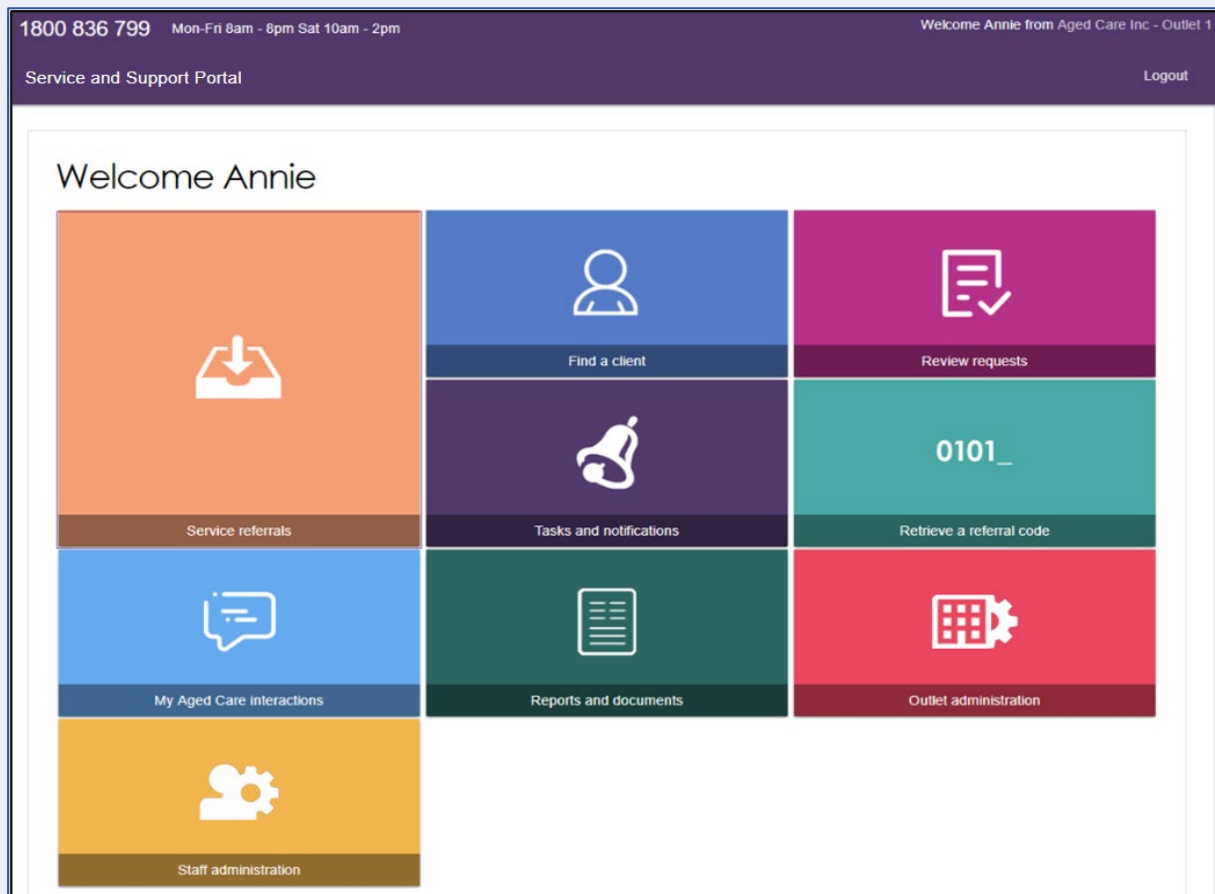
1800 836 799 Mon-Fri 8am - 8pm Sat 10am - 2pm

Welcome Annie from Aged Care Inc - Outlet 1

Service and Support Portal

Logout

Welcome Annie

Service referrals

Find a client

Review requests

Tasks and notifications

0101_

Retrieve a referral code

My Aged Care interactions

Reports and documents

Outlet administration

Staff administration